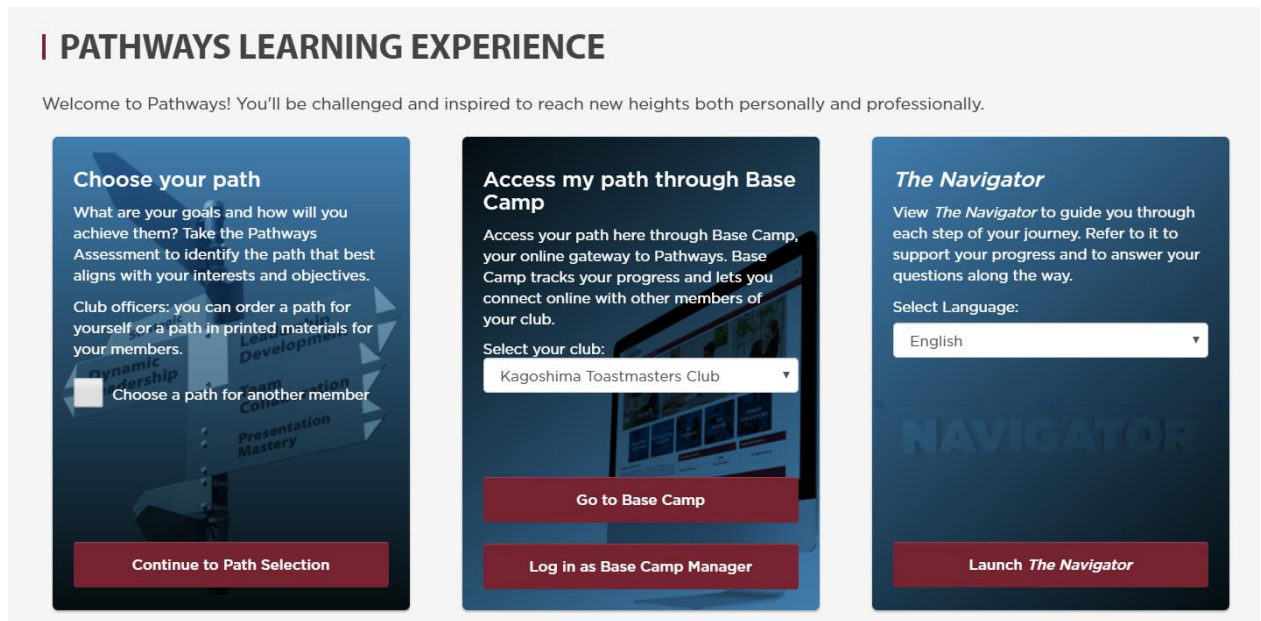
PATHWAYS LEARNING EXPERIENCE

Welcome to Pathways! You'll be challenged and inspired to reach new heights both personally and professionally.

Choose your path

What are your goals and how will you achieve them? Take the Pathways Assessment to identify the path that best aligns with your interests and objectives.

Club officers: you can order a path for yourself or a path in printed materials for your members.

Choose a path for another member

Dynamic Leadership
Leadership Development
Team Collaboration
Presentation Mastery

Continue to Path Selection

Access my path through Base Camp

Access your path here through Base Camp, your online gateway to Pathways. Base Camp tracks your progress and lets you connect online with other members of your club.

Select your club:

Kagoshima Toastmasters Club

Go to Base Camp

Log in as Base Camp Manager

The Navigator

View The Navigator to guide you through each step of your journey. Refer to it to support your progress and to answer your questions along the way.

Select Language:

English

THE NAVIGATOR

Launch The Navigator